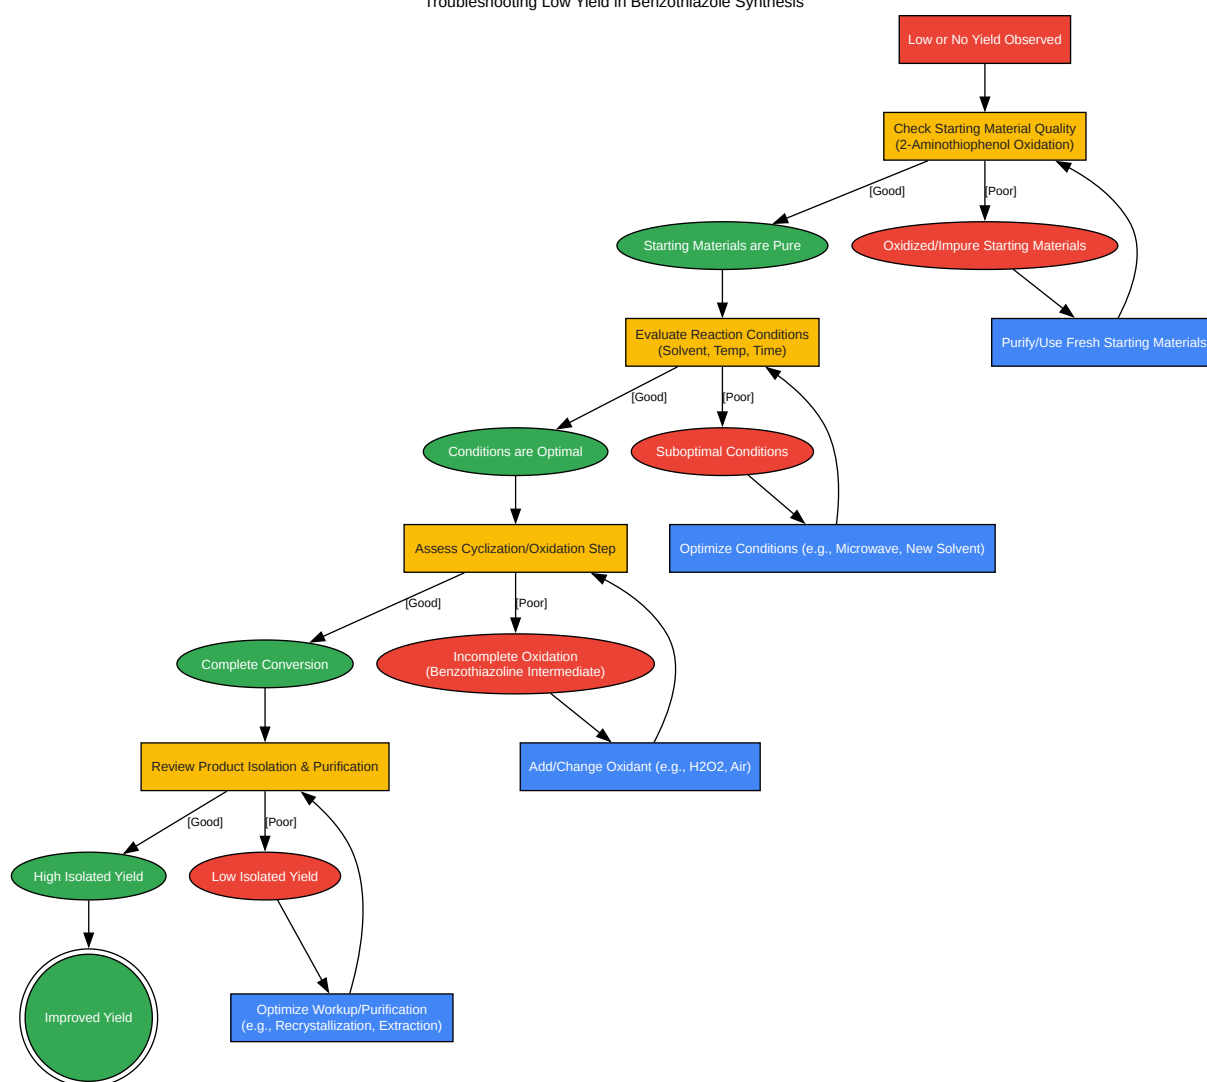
Troubleshooting Low Yield in Benzothiazole Synthesis

Low or No Yield Observed

Check Starting Material Quality
(2-Aminothiophenol Oxidation)

[Good]

[Poor]

Starting Materials are Pure

Oxidized/Impure Starting Materials

Purify/Use Fresh Starting Materials

Evaluate Reaction Conditions
(Solvent, Temp, Time)

[Good]

[Poor]

Conditions are Optimal

Suboptimal Conditions

Optimize Conditions (e.g., Microwave, New Solvent)

Assess Cyclization/Oxidation Step

[Good]

[Poor]

Complete Conversion

Incomplete Oxidation
(Benzothiazoline Intermediate)

Add/Change Oxidant (e.g., H2O2, Air)

Review Product Isolation & Purification

[Good]

[Poor]

High Isolated Yield

Low Isolated Yield

Improved Yield

Optimize Workup/Purification
(e.g., Recrystallization, Extraction)